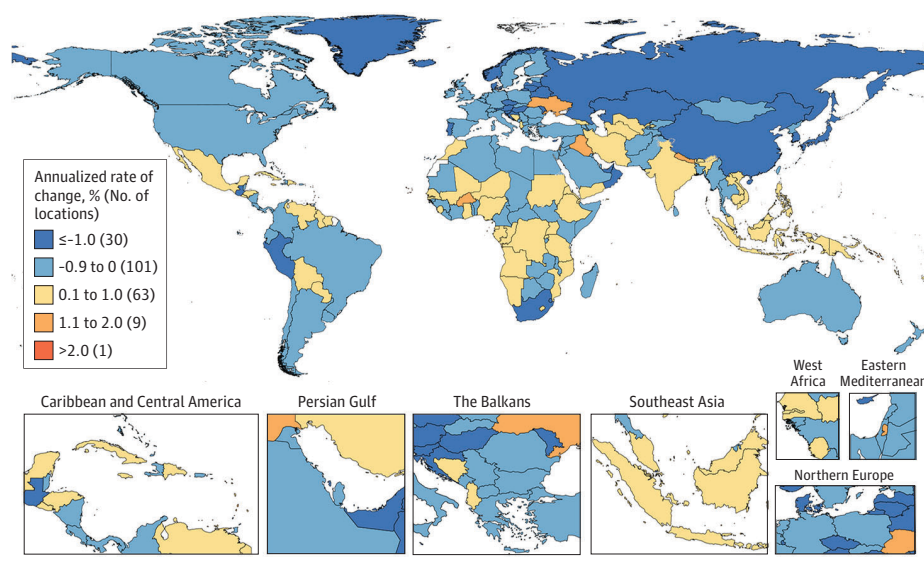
Annualized rate of change, % (No. of locations)

≤-1.0 (30)

-0.9 to 0 (101)

0.1 to 1.0 (63)

1.1 to 2.0 (9)

>2.0 (1)

Caribbean and Central America

Persian Gulf

The Balkans

Southeast Asia

West Africa

Eastern Mediterranean

Northern Europe